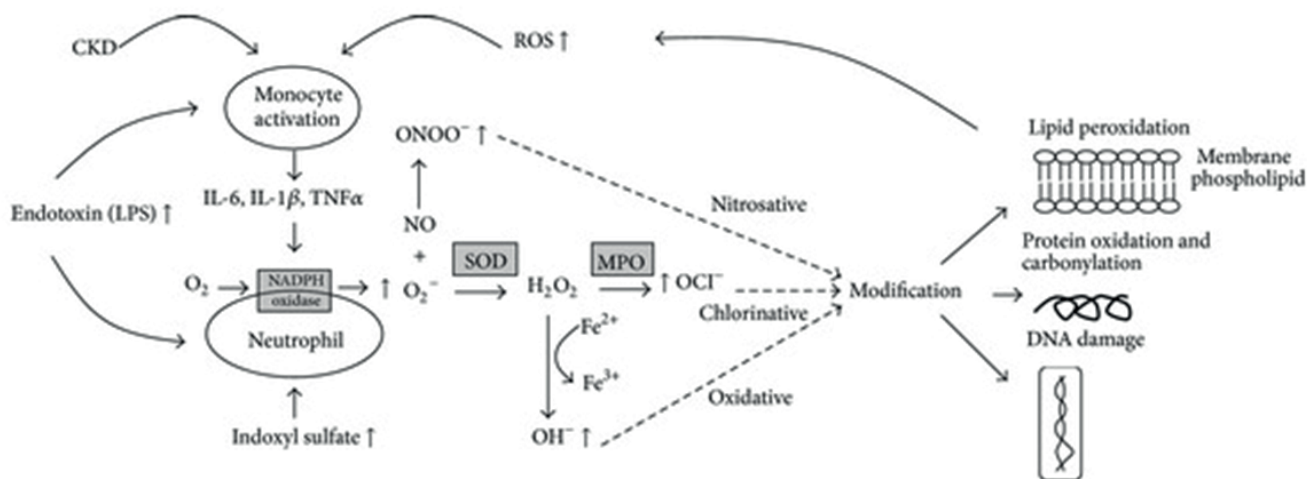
CKD

ROS ↑

Monocyte activation

$ONOO^-$ ↑

Lipid peroxidation

Membrane phospholipid

Endotoxin (LPS) ↑

IL-6, IL-1$\beta$, TNF$\alpha$

NO

+

Nitrosative

Protein oxidation and carbonylation

$O_2$

NADPH oxidase

↑ $O_2^-$

SOD

$H_2O_2$

MPO

↑ $OCl^-$

Chlorinative

Modification

Neutrophil

$Fe^{2+}$

$Fe^{3+}$

DNA damage

Oxidative

Indoxyl sulfate ↑

$OH^-$ ↑